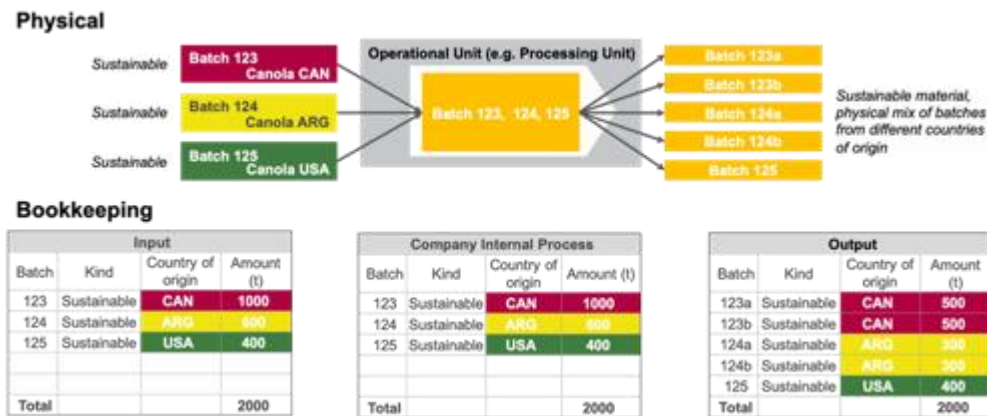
Physical

Sustainable Batch 123 Canola CAN

Sustainable Batch 124 Canola ARG

Sustainable Batch 125 Canola USA

Operational Unit (e.g. Processing Unit)

Batch 123, 124, 125

Batch 123a

Batch 123b

Batch 124a

Batch 124b

Batch 125

Sustainable material, physical mix of batches from different countries of origin

Bookkeeping

| Input | | | |
|---|---|---|---|
| Batch | Kind | Country of origin | Amount (t) |
| 123 | Sustainable | CAN | 1000 |
| 124 | Sustainable | ARG | 600 |
| 125 | Sustainable | USA | 400 |
| | | | |
| | | | |
| Total | | | 2000 |

| Company Internal Process | | | |
|---|---|---|---|
| Batch | Kind | Country of origin | Amount (t) |
| 123 | Sustainable | CAN | 1000 |
| 124 | Sustainable | ARG | 600 |
| 125 | Sustainable | USA | 400 |
| | | | |
| | | | |
| Total | | | 2000 |

| Output | | | |
|---|---|---|---|
| Batch | Kind | Country of origin | Amount (t) |
| 123a | Sustainable | CAN | 500 |
| 123b | Sustainable | CAN | 500 |
| 124a | Sustainable | ARG | 300 |
| 124b | Sustainable | ARG | 300 |
| 125 | Sustainable | USA | 400 |
| Total | | | 2000 |